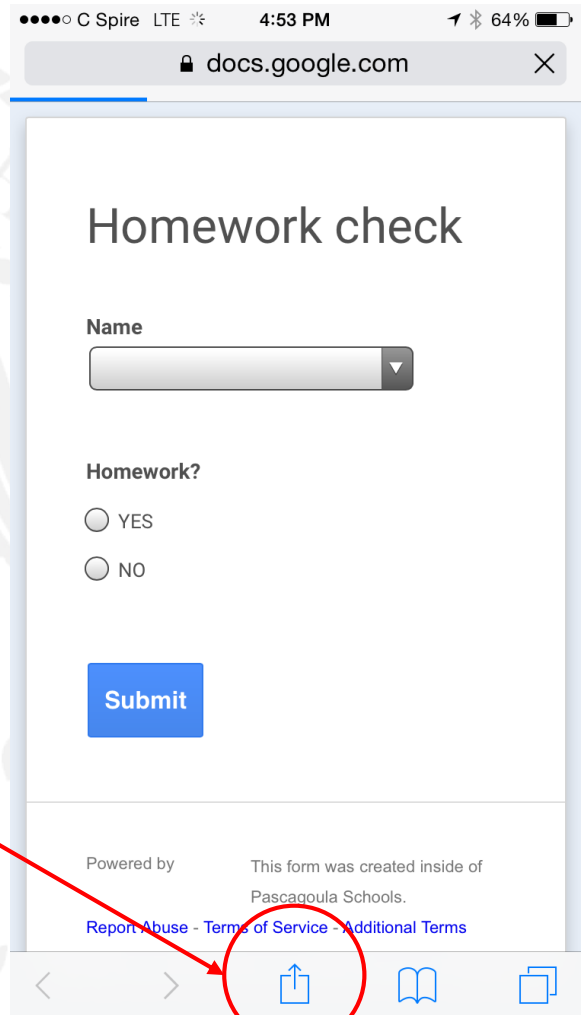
●●●●○ C Spire LTE 4:53 PM 64%

docs.google.com

Homework check

Name

Homework?

YES

NO

Submit

Powered by

This form was created inside of Pascagoula Schools.

Report Abuse - Terms of Service - Additional Terms